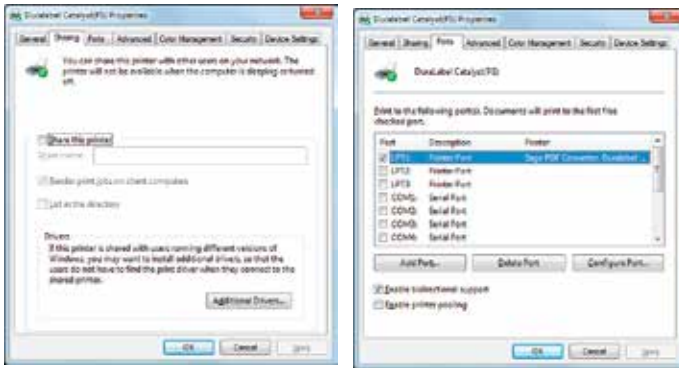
DuaLabel Catalyst(FG) Properties

General | Sharing | Ports | Advanced | Color Management | Security | Device Settings

You can share this printer with other users on your network. The printer will not be available when the computer is sleeping or turned off.

Share this printer

Share name:

Render print jobs on client computers

List in the directory

Drivers
If this printer is shared with users running different versions of Windows, you may want to install additional drivers, so that the users do not have to find the print driver when they connect to the shared printer.

Additional Drivers...

OK | Cancel | Apply

DuaLabel Catalyst(FG) Properties

General | Sharing | Ports | Advanced | Color Management | Security | Device Settings

DuaLabel Catalyst(FG)

Print to the following port(s). Documents will print to the first free checked port.

| Port | Description | Printer |
|---|---|---|
| LPT1: | Printer Port | Sage PDF Converter, DuaLabel ... |
| LPT2: | Printer Port | |
| LPT3: | Printer Port | |
| COM1: | Serial Port | |
| COM2: | Serial Port | |
| COM3: | Serial Port | |
| COM4: | Serial Port | |

Add Port... | Delete Port | Configure Port...

Enable bidirectional support

Enable printer pooling

OK | Cancel | Apply